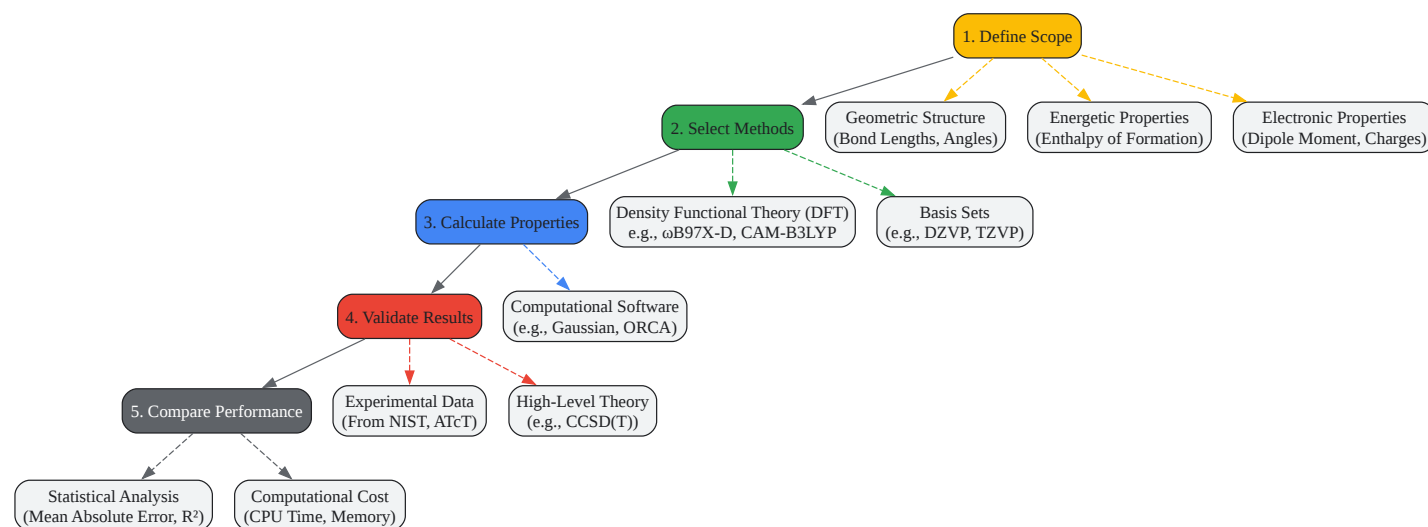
1. Define Scope

2. Select Methods

Geometric Structure
(Bond Lengths, Angles)

Energetic Properties
(Enthalpy of Formation)

Electronic Properties
(Dipole Moment, Charges)

3. Calculate Properties

Density Functional Theory (DFT)
e.g., ωB97X-D, CAM-B3LYP

Basis Sets
(e.g., DZVP, TZVP)

4. Validate Results

Computational Software
(e.g., Gaussian, ORCA)

5. Compare Performance

Experimental Data
(From NIST, ATcT)

High-Level Theory
(e.g., CCSD(T))

Statistical Analysis
(Mean Absolute Error, $R^2$)

Computational Cost
(CPU Time, Memory)